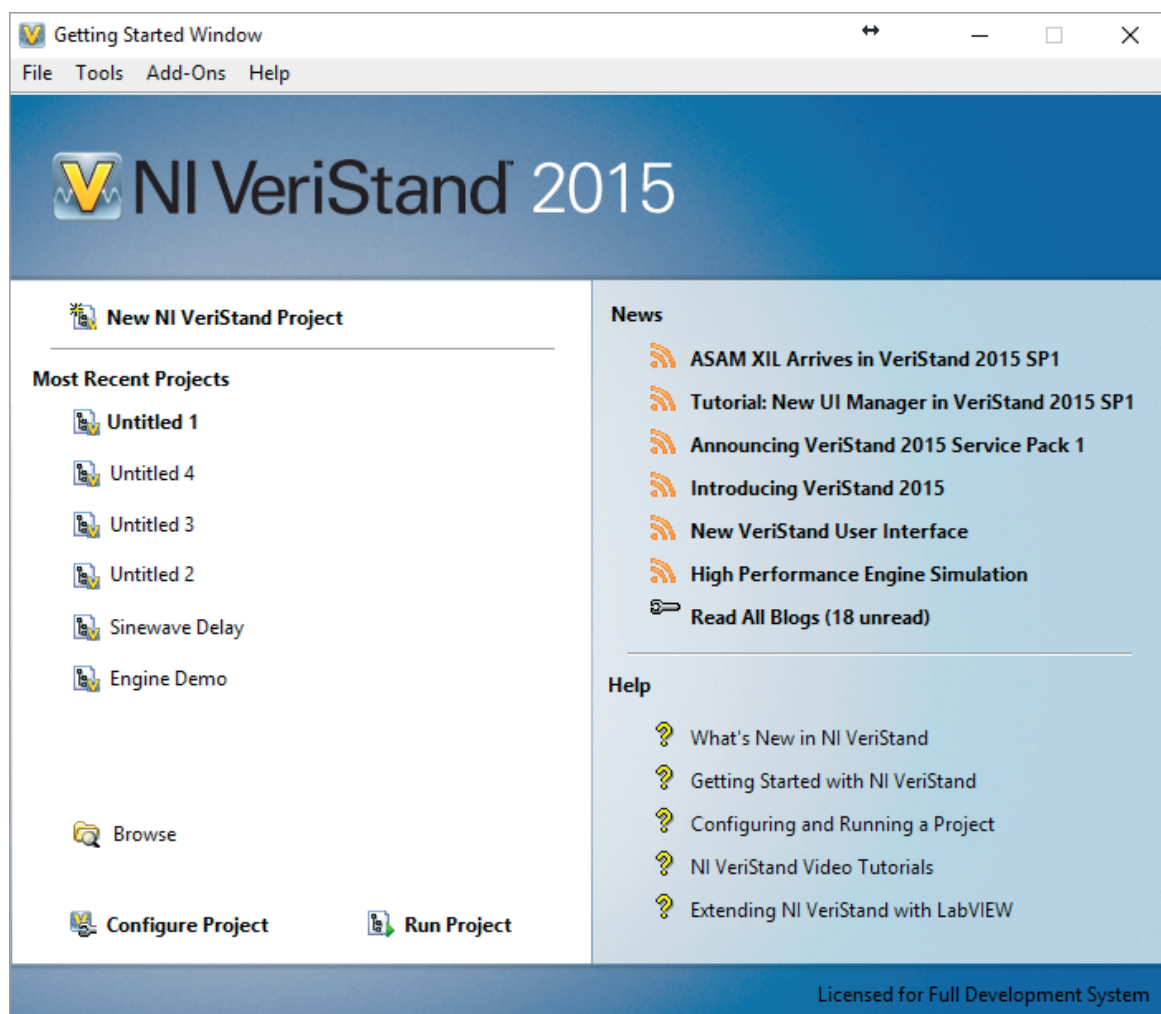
Getting Started Window

File Tools Add-Ons Help

NI VeriStand™ 2015

New NI VeriStand Project

Most Recent Projects

Untitled 1

Untitled 4

Untitled 3

Untitled 2

Sinewave Delay

Engine Demo

Browse

Configure Project

Run Project

News

ASAM XIL Arrives in VeriStand 2015 SP1

Tutorial: New UI Manager in VeriStand 2015 SP1

Announcing VeriStand 2015 Service Pack 1

Introducing VeriStand 2015

New VeriStand User Interface

High Performance Engine Simulation

Read All Blogs (18 unread)

Help

What's New in NI VeriStand

Getting Started with NI VeriStand

Configuring and Running a Project

NI VeriStand Video Tutorials

Extending NI VeriStand with LabVIEW

Licensed for Full Development System